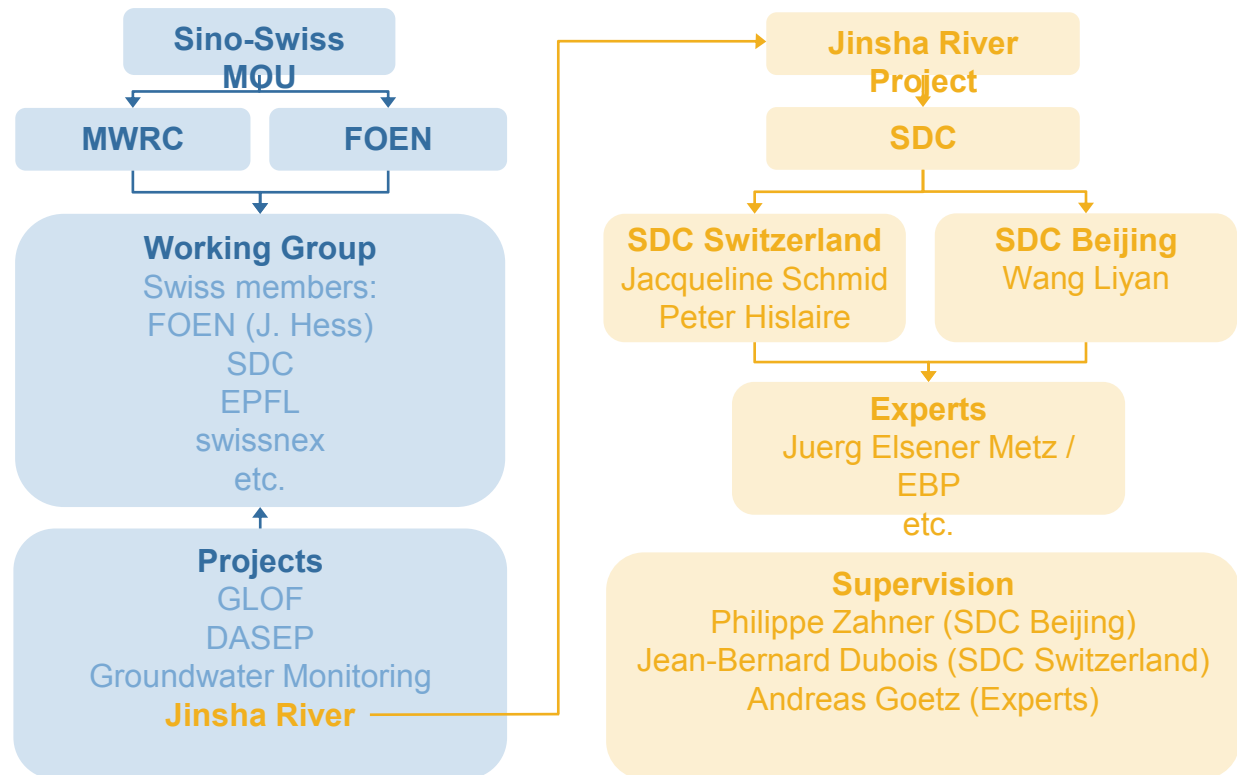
Sino-Swiss MOU

MWRC

FOEN

Working Group
Swiss members:
FOEN (J. Hess)
SDC
EPFL
swissnex
etc.

Projects
GLOF
DASEP
Groundwater Monitoring
Jinsha River

Jinsha River Project

SDC

SDC Switzerland
Jacqueline Schmid
Peter Hislaire

SDC Beijing
Wang Liyan

Experts
Juerg Elsener Metz / EBP
etc.

Supervision
Philippe Zahner (SDC Beijing)
Jean-Bernard Dubois (SDC Switzerland)
Andreas Goetz (Experts)